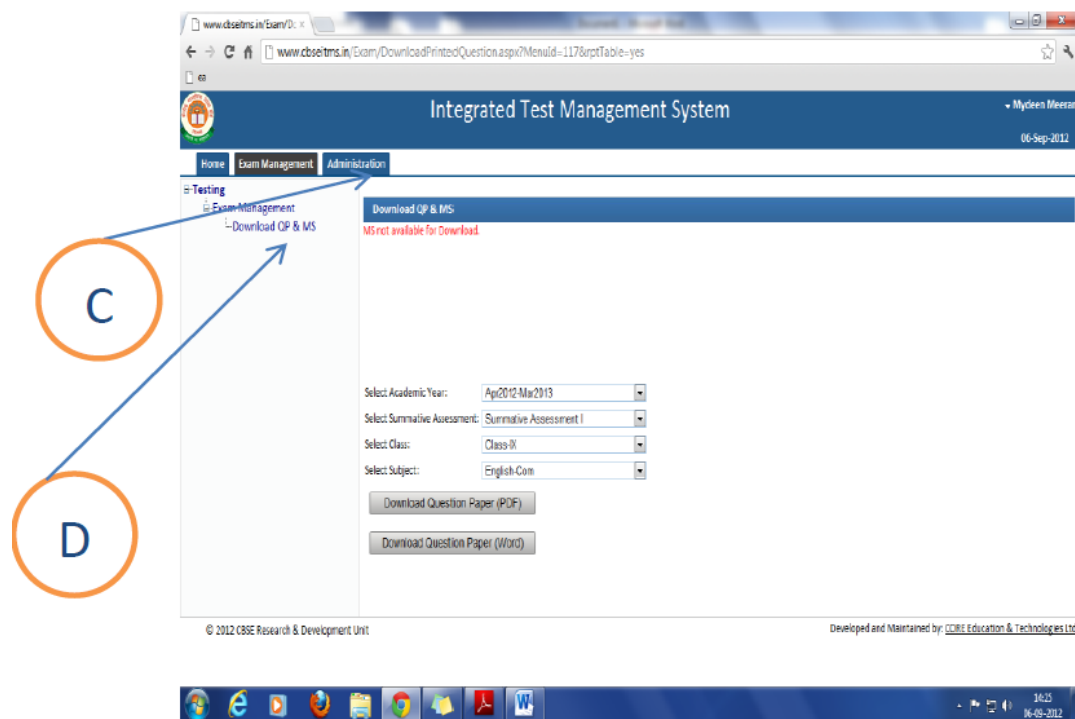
www.cbseitms.in/Exam/D: ×

www.cbseitms.in/Exam/DownloadPrintedQuestion.aspx?MenuId=117&rptTable=yes

ea

Integrated Test Management System

Mydeen Meeran

06-Sep-2012

Home | Exam Management | Administration

Testing
Exam Management
Download QP & MS

C

D

Download QP & MS

MS not available for Download.

Select Academic Year: Apr2012-Mar2013

Select Summative Assessment: Summative Assessment I

Select Class: Class-IX

Select Subject: English-Com

Download Question Paper (PDF)

Download Question Paper (Word)

© 2012 CBSE Research & Development Unit

Developed and Maintained by: CORE Education & Technologies Ltd

14:25
06-09-2012